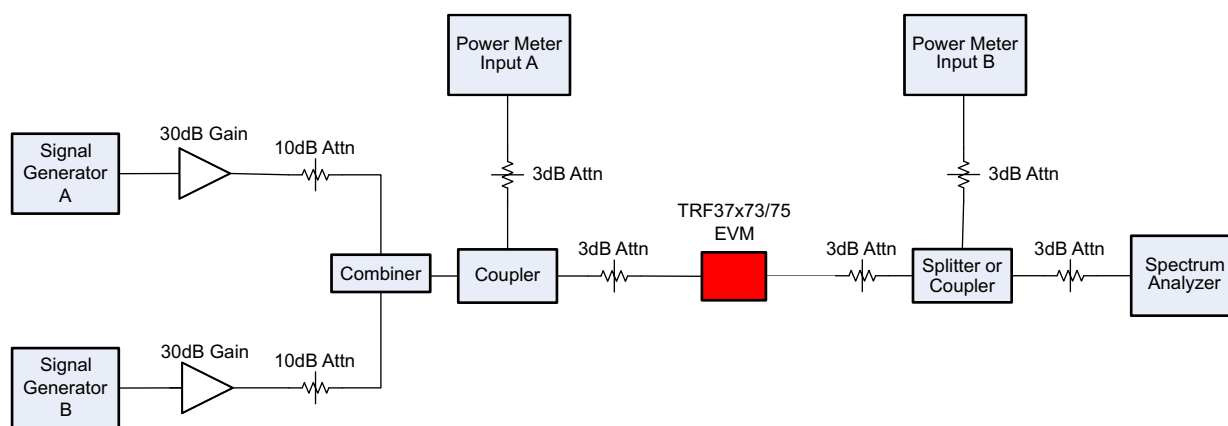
Power Meter Input A

Power Meter Input B

Signal Generator A

30dB Gain

10dB Attn

3dB Attn

3dB Attn

TRF37x73/75 EVM

Combiner

Coupler

3dB Attn

3dB Attn

Splitter or Coupler

3dB Attn

Spectrum Analyzer

Signal Generator B

30dB Gain

10dB Attn